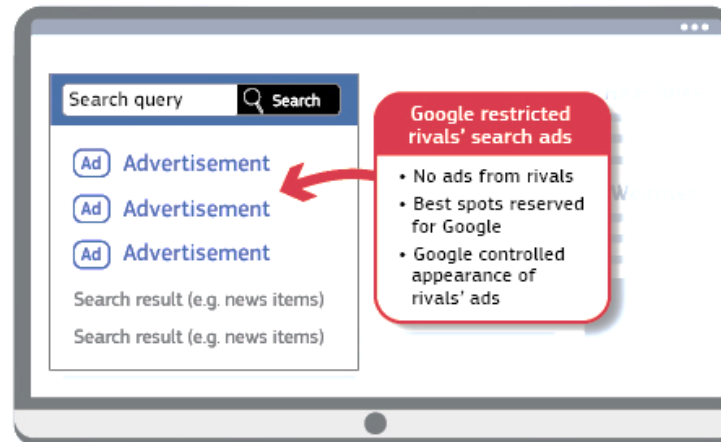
Search query

Search

Ad Advertisement

Ad Advertisement

Ad Advertisement

Search result (e.g. news items)

Search result (e.g. news items)

Google restricted rivals' search ads

• No ads from rivals
• Best spots reserved for Google
• Google controlled appearance of rivals' ads